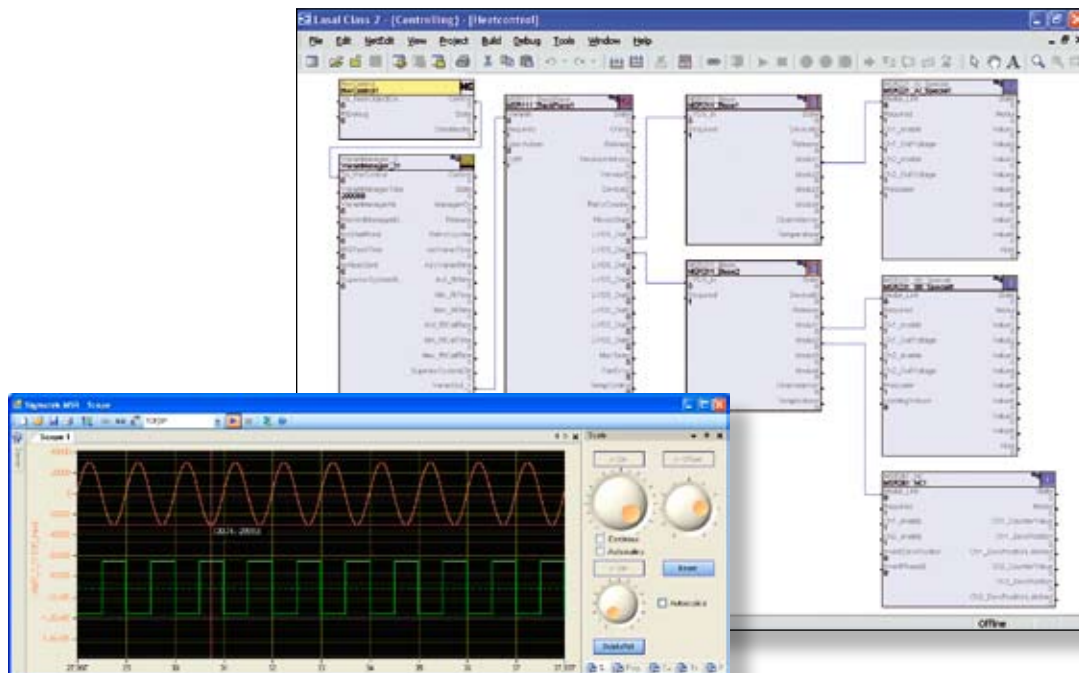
Lasal Class 2 - [Controlling] - [Heatcontrol]

File Edit NetEdit View Project Build Debug Tools Window Help

Offline

Sigmatek MSR - Scope

Scope 1

Scale

Continue

Autoscale

Reset

Autoscale

Scale/Ref

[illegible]